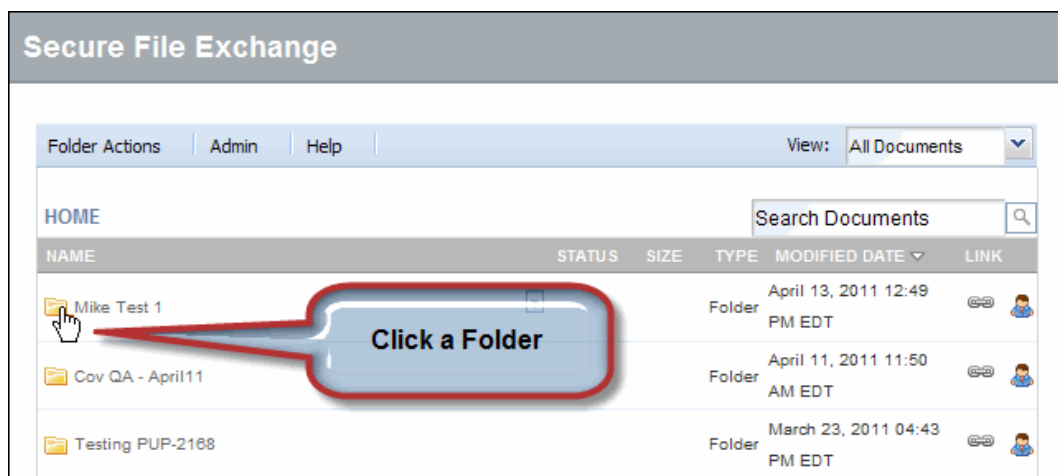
Secure File Exchange

Folder Actions | Admin | Help

View: All Documents

HOME

Search Documents

| NAME | STATUS | SIZE | TYPE | MODIFIED DATE | LINK |
|---|---|---|---|---|---|
| Mike Test 1 | | | Folder | April 13, 2011 12:49 PM EDT | |
| Cov QA - April11 | | | Folder | April 11, 2011 11:50 AM EDT | |
| Testing PUP-2168 | | | Folder | March 23, 2011 04:43 PM EDT | |

Click a Folder